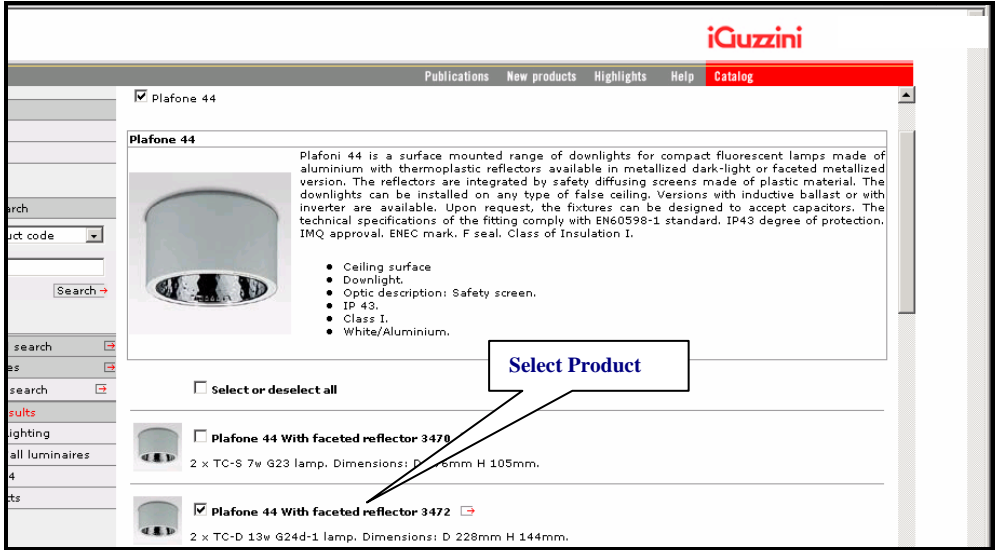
iGuzzini

Publications New products Highlights Help Catalog

Plafone 44

arch

uct code

Search

search

es

search

sults

ighting

all luminaires

4

ts

Plafone 44

Plafoni 44 is a surface mounted range of downlights for compact fluorescent lamps made of aluminium with thermoplastic reflectors available in metallized dark-light or faceted metallized version. The reflectors are integrated by safety diffusing screens made of plastic material. The downlights can be installed on any type of false ceiling. Versions with inductive ballast or with inverter are available. Upon request, the fixtures can be designed to accept capacitors. The technical specifications of the fitting comply with EN60598-1 standard. IP43 degree of protection. IMQ approval. ENEC mark. F seal. Class of Insulation I.

- Ceiling surface
- Downlight.
- Optic description: Safety screen.
- IP 43.
- Class I.
- White/Aluminium.

Select Product

Select or deselect all

Plafone 44 With faceted reflector 3470

2 x TC-S 7w G23 lamp. Dimensions: D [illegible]6mm H 105mm.

Plafone 44 With faceted reflector 3472

2 x TC-D 13w G24d-1 lamp. Dimensions: D 228mm H 144mm.